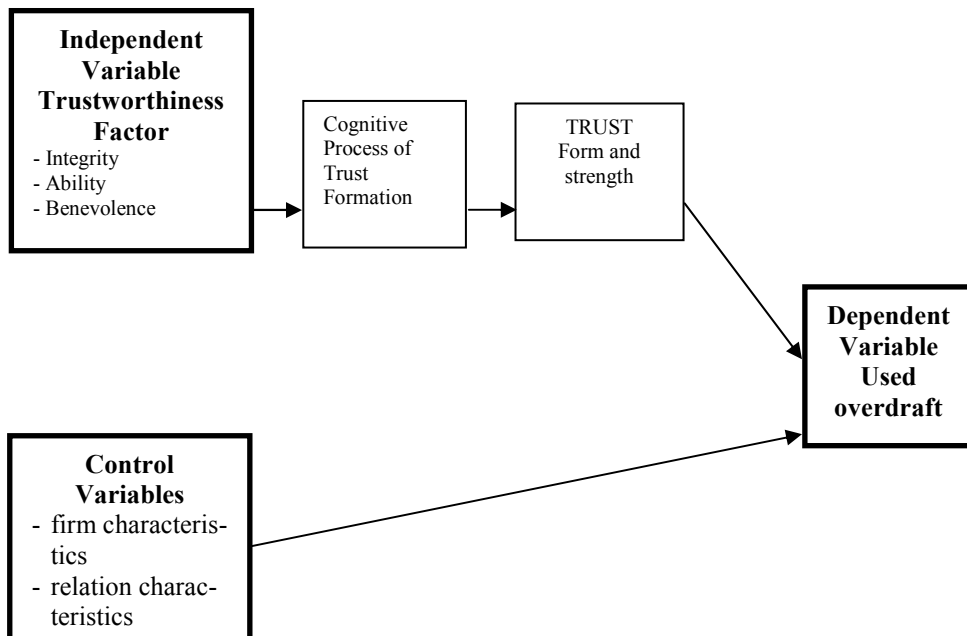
Independent Variable Trustworthiness Factor
- Integrity
- Ability
- Benevolence

Cognitive Process of Trust Formation

TRUST Form and strength

Dependent Variable Used overdraft

Control Variables
- firm characteristics
- relation characteristics